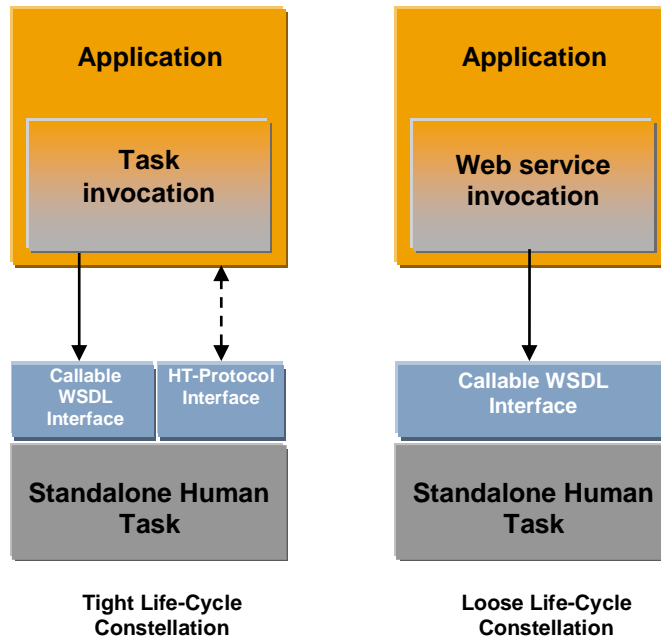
Application

Task invocation

Callable WSDL Interface

HT-Protocol Interface

Standalone Human Task

Tight Life-Cycle Constellation

Application

Web service invocation

Callable WSDL Interface

Standalone Human Task

Loose Life-Cycle Constellation